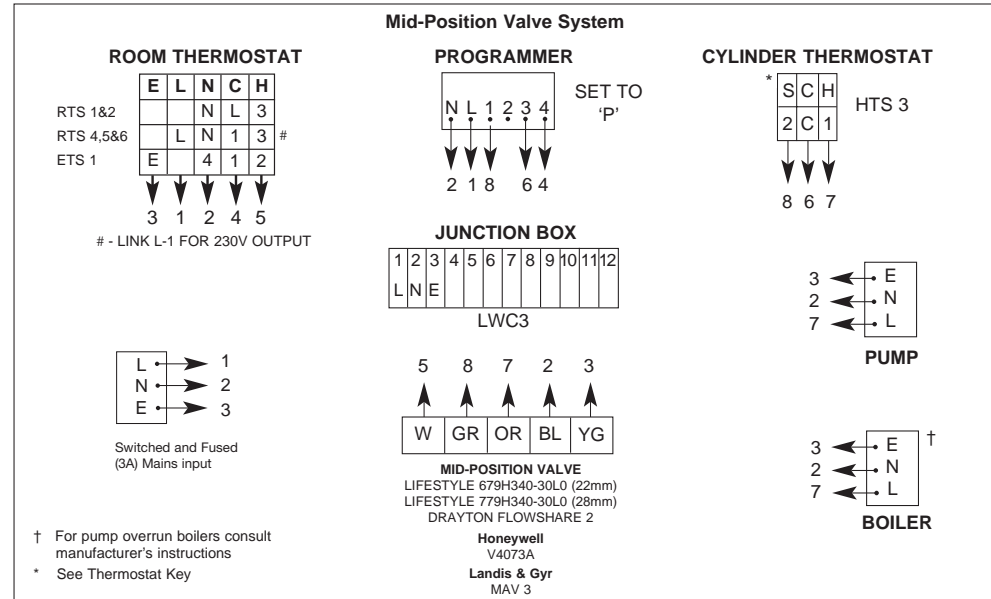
Mid-Position Valve System

ROOM THERMOSTAT

| | E | L | N | C | H | |
|---|---|---|---|---|---|---|
| RTS 1&2 | | | N | L | 3 | |
| RTS 4,5&6 | | L | N | 1 | 3 | # |
| ETS 1 | E | | 4 | 1 | 2 | |

3 1 2 4 5

# - LINK L-1 FOR 230V OUTPUT

PROGRAMMER

N L 1 2 3 4

SET TO 'P'

2 1 8 6 4

CYLINDER THERMOSTAT

| S | C | H |
|---|---|---|
| 2 | C | 1 |

*

HTS 3

8 6 7

JUNCTION BOX

| 1 | 2 | 3 | 4 | 5 | 6 | 7 | 8 | 9 | 10 | 11 | 12 |
|---|---|---|---|---|---|---|---|---|---|---|---|
| L | N | E | | | | | | | | | |

LWC3

3 E
2 N
7 L

PUMP

L 1
N 2
E 3

Switched and Fused (3A) Mains input

5 8 7 2 3

| W | GR | OR | BL | YG |
|---|---|---|---|---|

MID-POSITION VALVE
LIFESTYLE 679H340-30L0 (22mm)
LIFESTYLE 779H340-30L0 (28mm)
DRAYTON FLOWSHARE 2

Honeywell
V4073A

Landis & Gyr
MAV 3

3 E †
2 N
7 L

BOILER

† For pump overrun boilers consult manufacturer's instructions

* See Thermostat Key